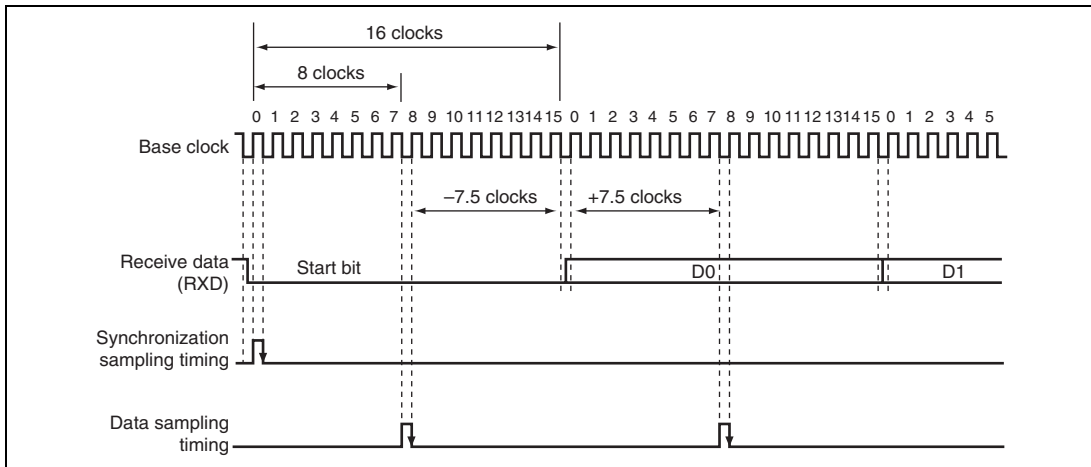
16 clocks

8 clocks

0 1 2 3 4 5 6 7 8 9 10 11 12 13 14 15 0 1 2 3 4 5 6 7 8 9 10 11 12 13 14 15 0 1 2 3 4 5

Base clock

–7.5 clocks

+7.5 clocks

Receive data (RXD)

Start bit

D0

D1

Synchronization sampling timing

Data sampling timing